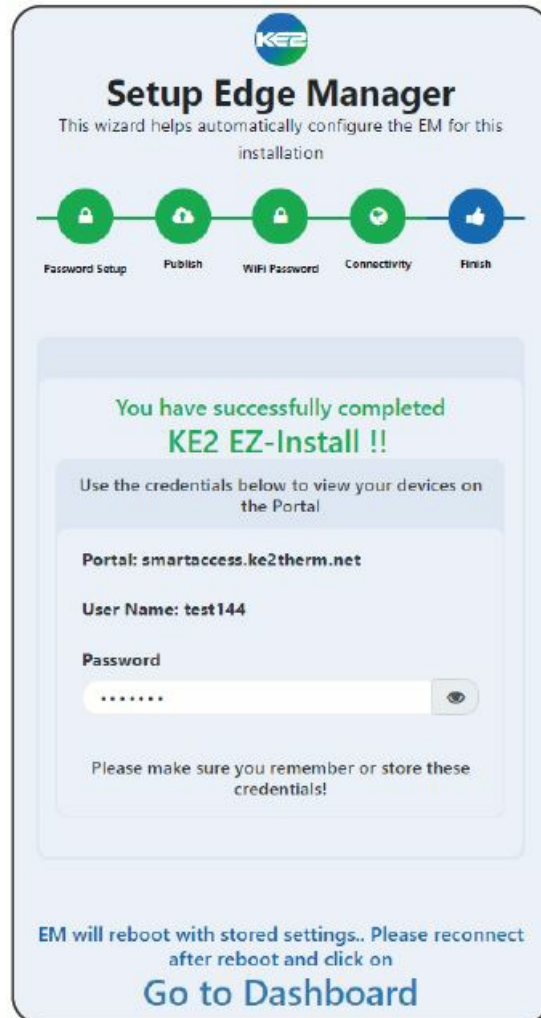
KE2

Setup Edge Manager

This wizard helps automatically configure the EM for this installation

Password Setup

Publish

WiFi Password

Connectivity

Finish

You have successfully completed KE2 EZ-Install !!

Use the credentials below to view your devices on the Portal

Portal: smartaccess.ke2therm.net

User Name: test144

Password

••••••••

Please make sure you remember or store these credentials!

EM will reboot with stored settings.. Please reconnect after reboot and click on

Go to Dashboard